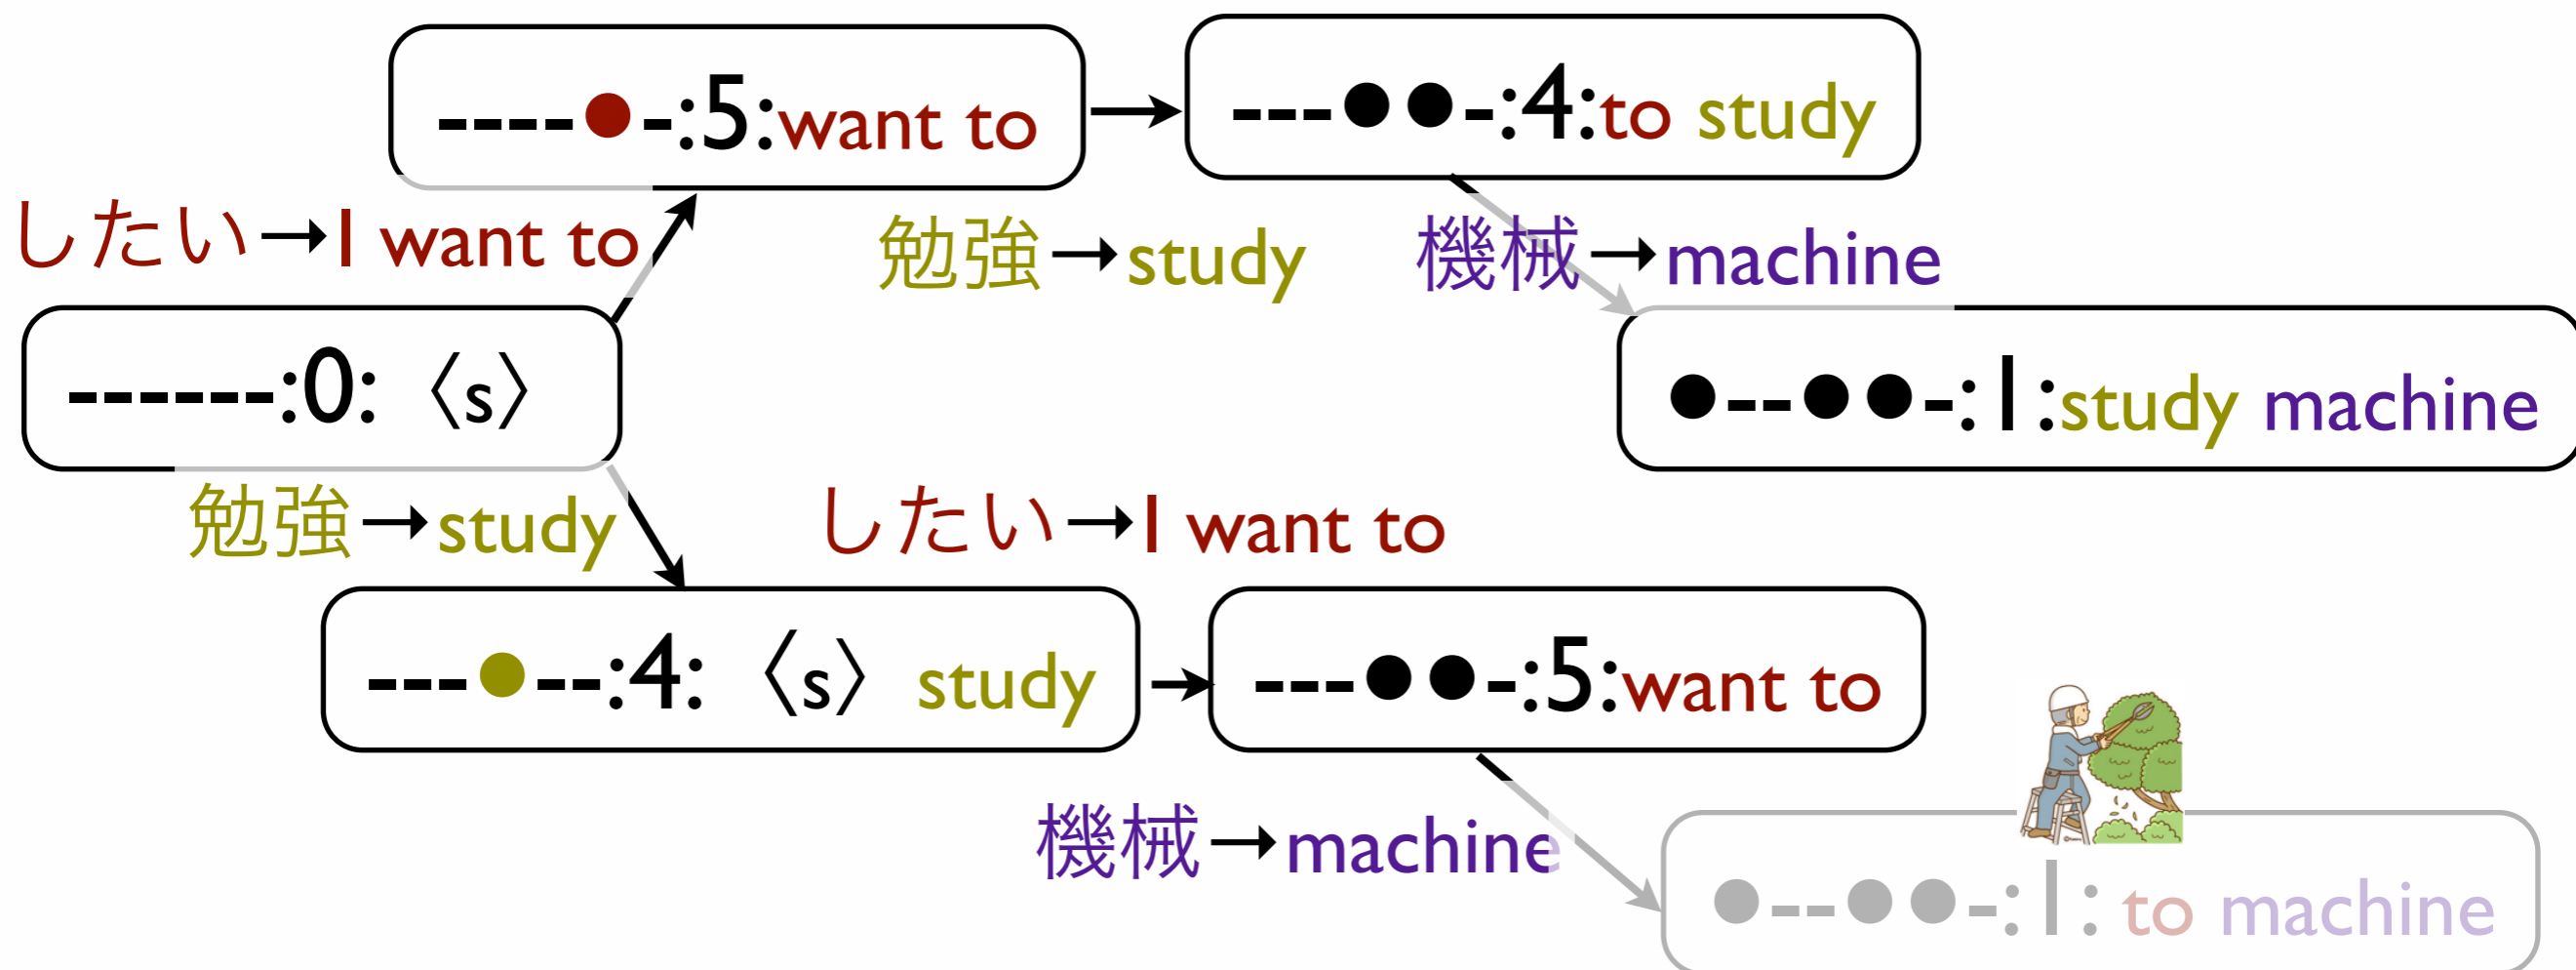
------:0: ⟨s⟩

したい→I want to

----●-:5:want to

→

---●●-:4:to study

勉強→study

機械→machine

●--●●-:1:study machine

勉強→study

したい→I want to

---●--:4: ⟨s⟩ study

→

---●●-:5:want to

機械→machine

●--●●-:1: to machine